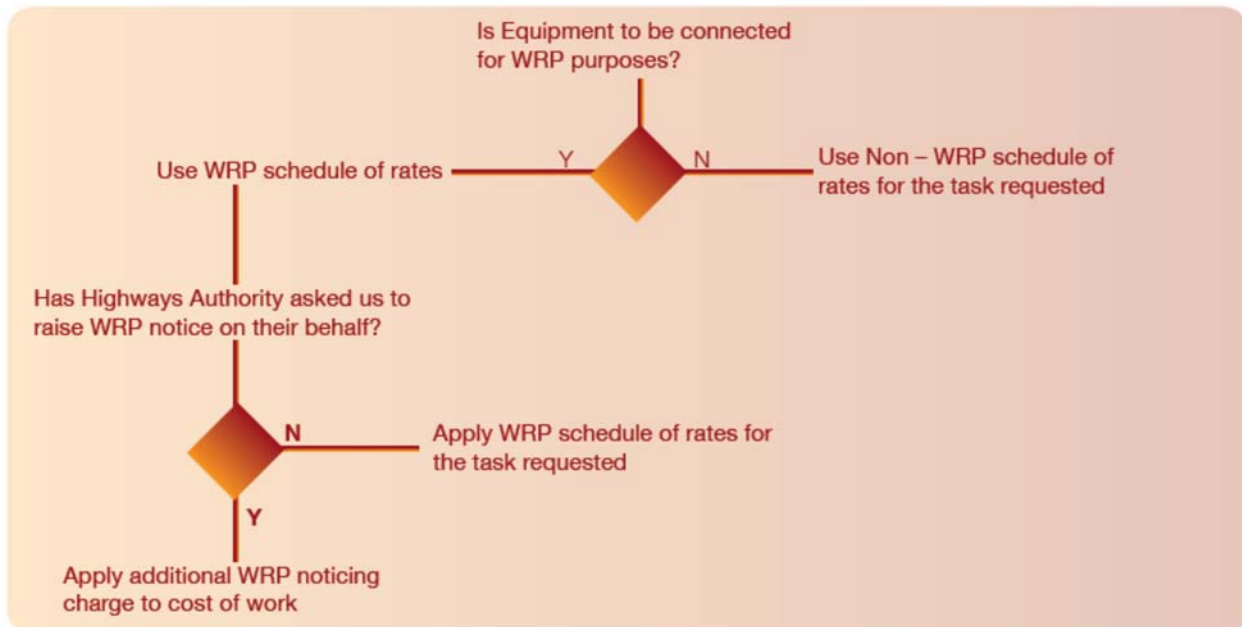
Is Equipment to be connected for WRP purposes?

Y

N

Use WRP schedule of rates

Use Non – WRP schedule of rates for the task requested

Has Highways Authority asked us to raise WRP notice on their behalf?

N

Apply WRP schedule of rates for the task requested

Y

Apply additional WRP noticing charge to cost of work